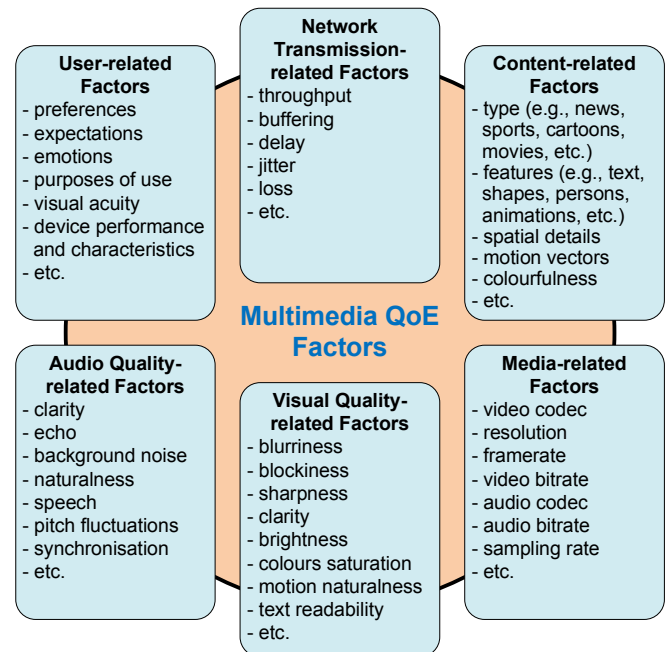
**User-related Factors**
- preferences
- expectations
- emotions
- purposes of use
- visual acuity
- device performance and characteristics
- etc.

**Network Transmission-related Factors**
- throughput
- buffering
- delay
- jitter
- loss
- etc.

**Content-related Factors**
- type (e.g., news, sports, cartoons, movies, etc.)
- features (e.g., text, shapes, persons, animations, etc.)
- spatial details
- motion vectors
- colourfulness
- etc.

**Multimedia QoE Factors**

**Audio Quality-related Factors**
- clarity
- echo
- background noise
- naturalness
- speech
- pitch fluctuations
- synchronisation
- etc.

**Visual Quality-related Factors**
- blurriness
- blockiness
- sharpness
- clarity
- brightness
- colours saturation
- motion naturalness
- text readability
- etc.

**Media-related Factors**
- video codec
- resolution
- framerate
- video bitrate
- audio codec
- audio bitrate
- sampling rate
- etc.